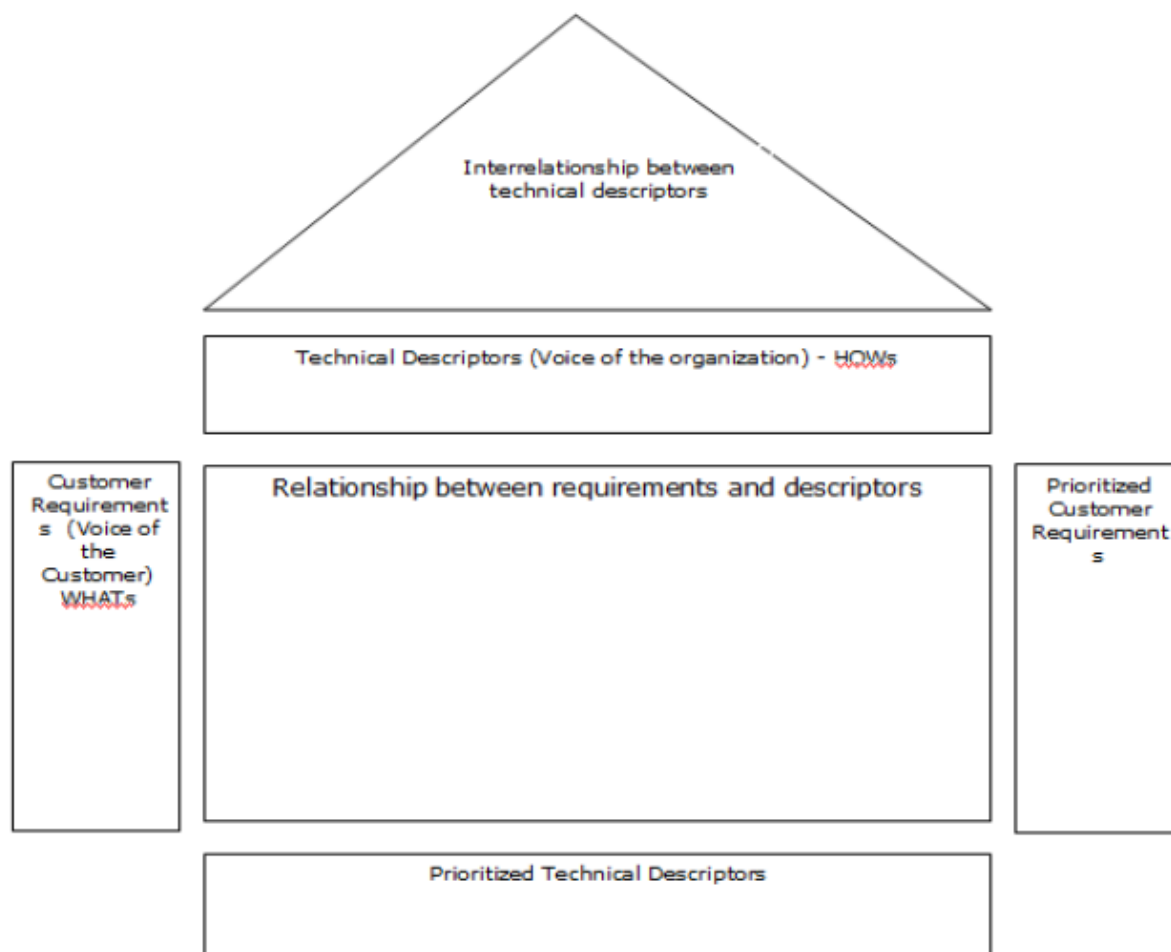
Interrelationship between technical descriptors

Technical Descriptors (Voice of the organization) - HOWs

Customer Requirements (Voice of the Customer) WHATs

Relationship between requirements and descriptors

Prioritized Customer Requirements

Prioritized Technical Descriptors